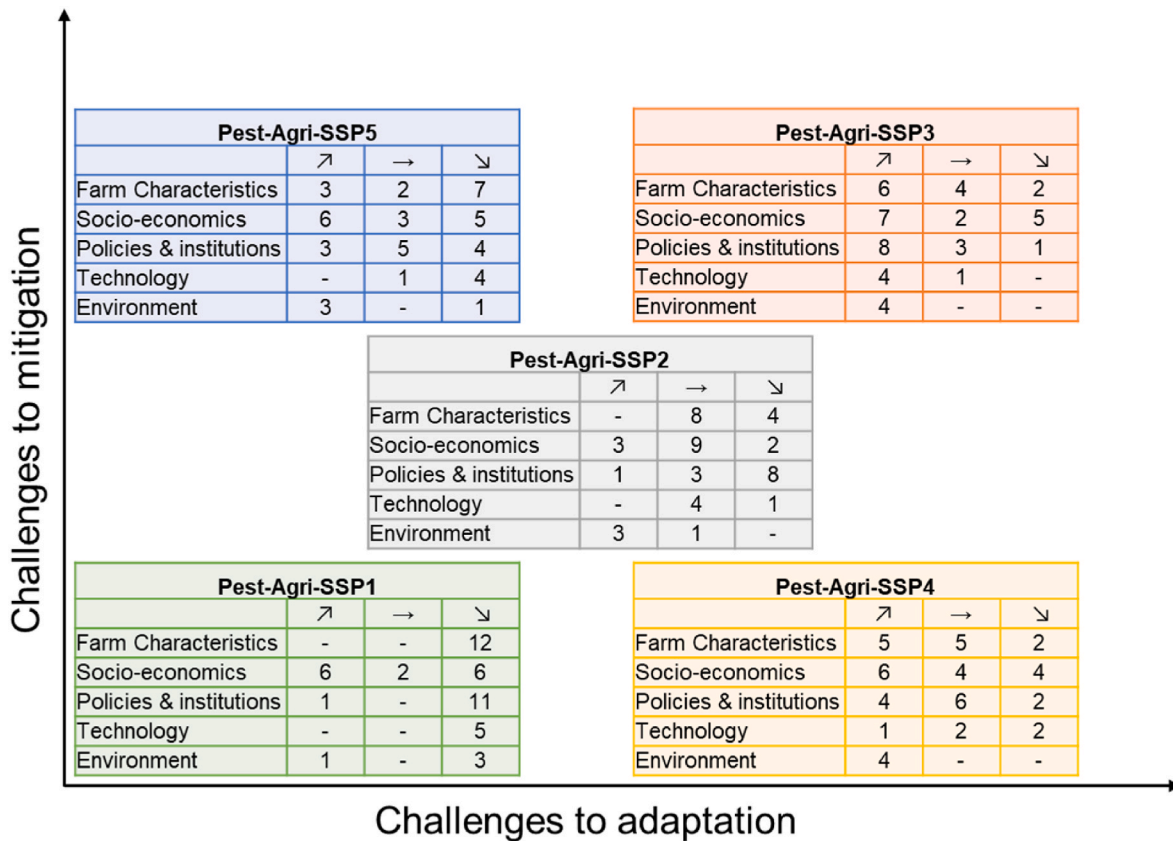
Challenges to mitigation

**Pest-Agri-SSP5**

| | ↗ | → | ↘ |
|---|---|---|---|
| Farm Characteristics | 3 | 2 | 7 |
| Socio-economics | 6 | 3 | 5 |
| Policies & institutions | 3 | 5 | 4 |
| Technology | - | 1 | 4 |
| Environment | 3 | - | 1 |

**Pest-Agri-SSP3**

| | ↗ | → | ↘ |
|---|---|---|---|
| Farm Characteristics | 6 | 4 | 2 |
| Socio-economics | 7 | 2 | 5 |
| Policies & institutions | 8 | 3 | 1 |
| Technology | 4 | 1 | - |
| Environment | 4 | - | - |

**Pest-Agri-SSP2**

| | ↗ | → | ↘ |
|---|---|---|---|
| Farm Characteristics | - | 8 | 4 |
| Socio-economics | 3 | 9 | 2 |
| Policies & institutions | 1 | 3 | 8 |
| Technology | - | 4 | 1 |
| Environment | 3 | 1 | - |

**Pest-Agri-SSP1**

| | ↗ | → | ↘ |
|---|---|---|---|
| Farm Characteristics | - | - | 12 |
| Socio-economics | 6 | 2 | 6 |
| Policies & institutions | 1 | - | 11 |
| Technology | - | - | 5 |
| Environment | 1 | - | 3 |

**Pest-Agri-SSP4**

| | ↗ | → | ↘ |
|---|---|---|---|
| Farm Characteristics | 5 | 5 | 2 |
| Socio-economics | 6 | 4 | 4 |
| Policies & institutions | 4 | 6 | 2 |
| Technology | 1 | 2 | 2 |
| Environment | 4 | - | - |

Challenges to adaptation